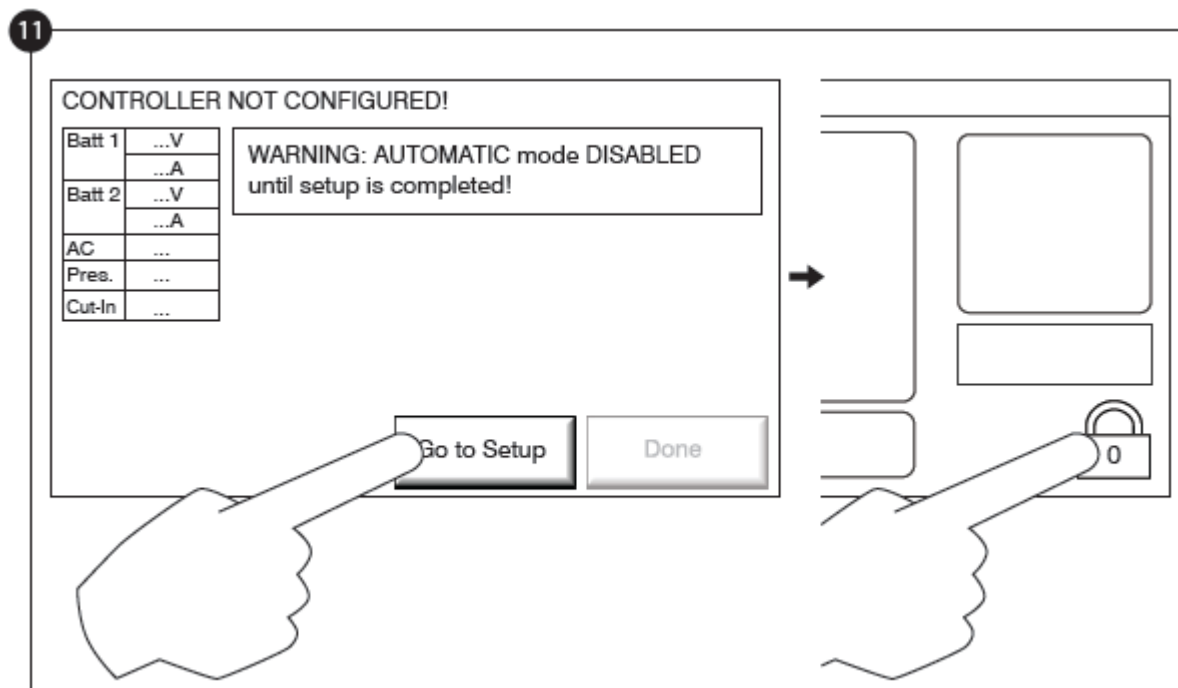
11

CONTROLLER NOT CONFIGURED!

| Batt 1 | ...V |
|---|---|
| | ...A |
| Batt 2 | ...V |
| | ...A |
| AC | ... |
| Pres. | ... |
| Cut-In | ... |

WARNING: AUTOMATIC mode DISABLED until setup is completed!

Go to Setup

Done

0